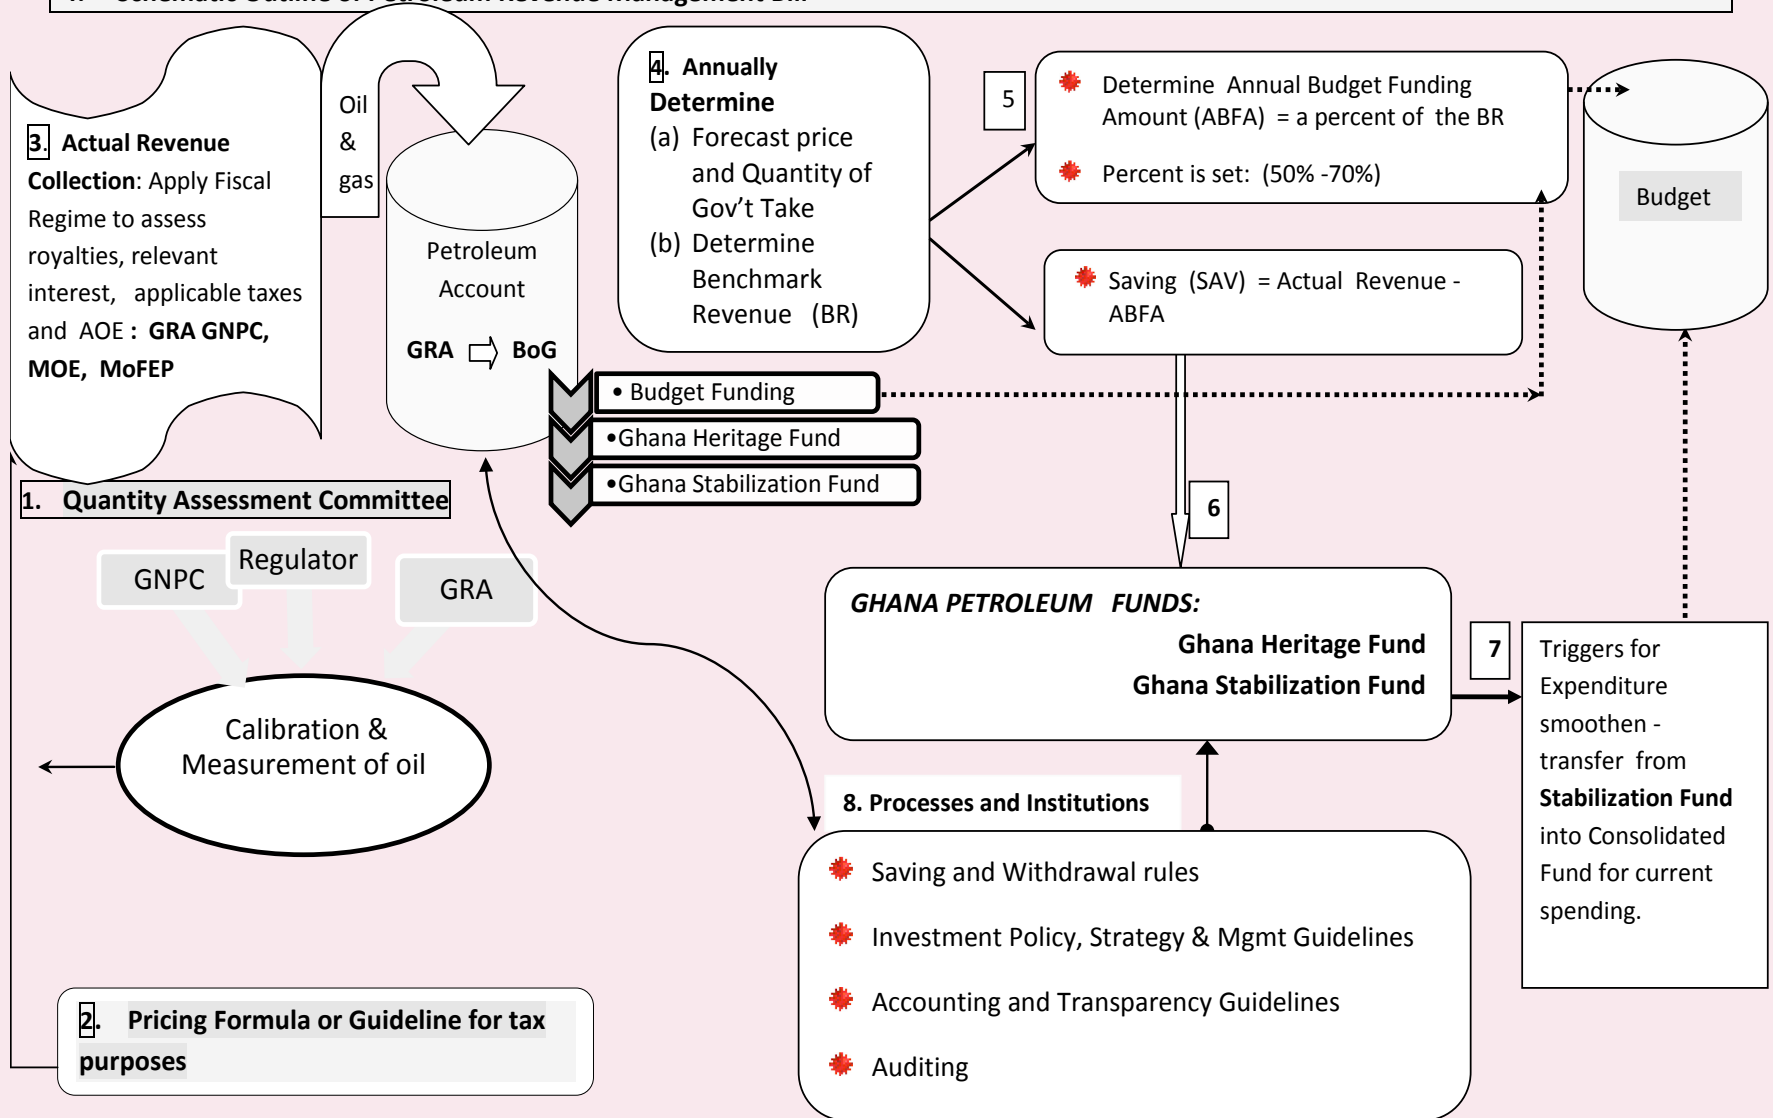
3. Actual Revenue Collection: Apply Fiscal Regime to assess royalties, relevant interest, applicable taxes and AOE : GRA GNPC, MOE, MoFEP

Oil & gas

Petroleum Account

GRA ⇨ BoG

4. Annually Determine
(a) Forecast price and Quantity of Gov't Take
(b) Determine Benchmark Revenue (BR)

5

Determine Annual Budget Funding Amount (ABFA) = a percent of the BR

Percent is set: (50% -70%)

Budget

Saving (SAV) = Actual Revenue - ABFA

• Budget Funding
•Ghana Heritage Fund
•Ghana Stabilization Fund

1. Quantity Assessment Committee

GNPC

Regulator

GRA

Calibration & Measurement of oil

6

GHANA PETROLEUM FUNDS:
Ghana Heritage Fund
Ghana Stabilization Fund

7

Triggers for Expenditure smoothen - transfer from Stabilization Fund into Consolidated Fund for current spending.

8. Processes and Institutions

Saving and Withdrawal rules

Investment Policy, Strategy & Mgmt Guidelines

Accounting and Transparency Guidelines

Auditing

2. Pricing Formula or Guideline for tax purposes